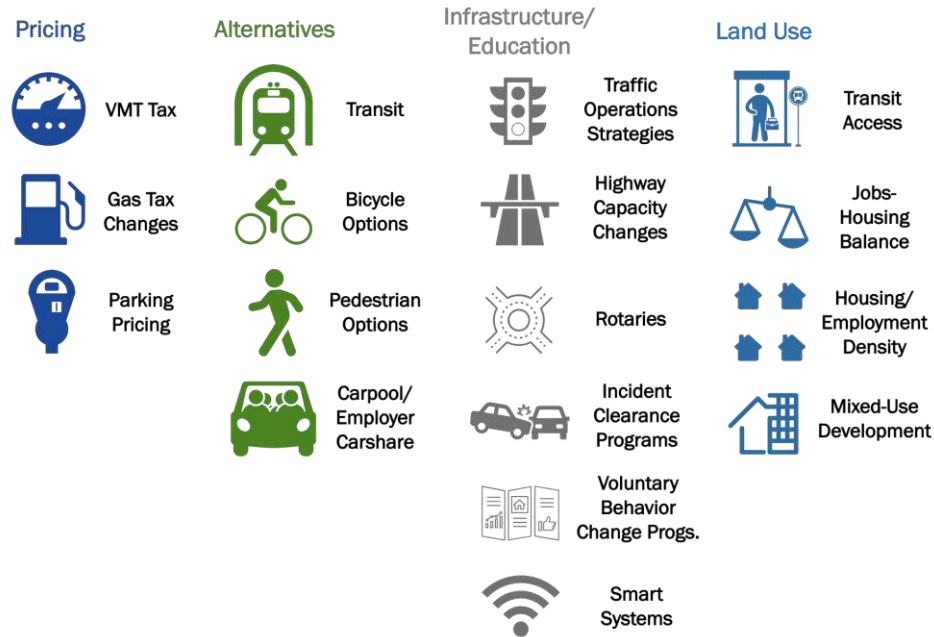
Pricing

VMT Tax

Gas Tax Changes

Parking Pricing

Alternatives

Transit

Bicycle Options

Pedestrian Options

Carpool/ Employer Carshare

Infrastructure/ Education

Traffic Operations Strategies

Highway Capacity Changes

Rotaries

Incident Clearance Programs

Voluntary Behavior Change Progs.

Smart Systems

Land Use

Transit Access

Jobs-Housing Balance

Housing/ Employment Density

Mixed-Use Development